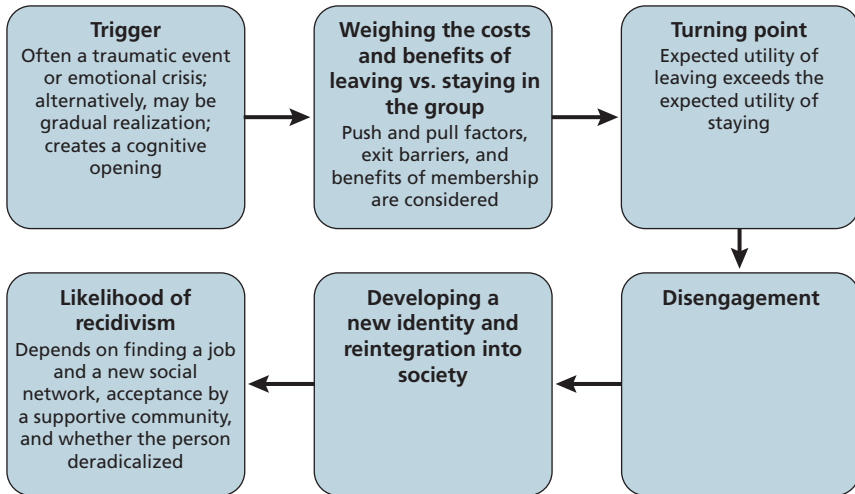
Trigger
Often a traumatic event or emotional crisis; alternatively, may be gradual realization; creates a cognitive opening

Weighing the costs and benefits of leaving vs. staying in the group
Push and pull factors, exit barriers, and benefits of membership are considered

Turning point
Expected utility of leaving exceeds the expected utility of staying

Disengagement

Developing a new identity and reintegration into society

Likelihood of recidivism
Depends on finding a job and a new social network, acceptance by a supportive community, and whether the person deradicalized